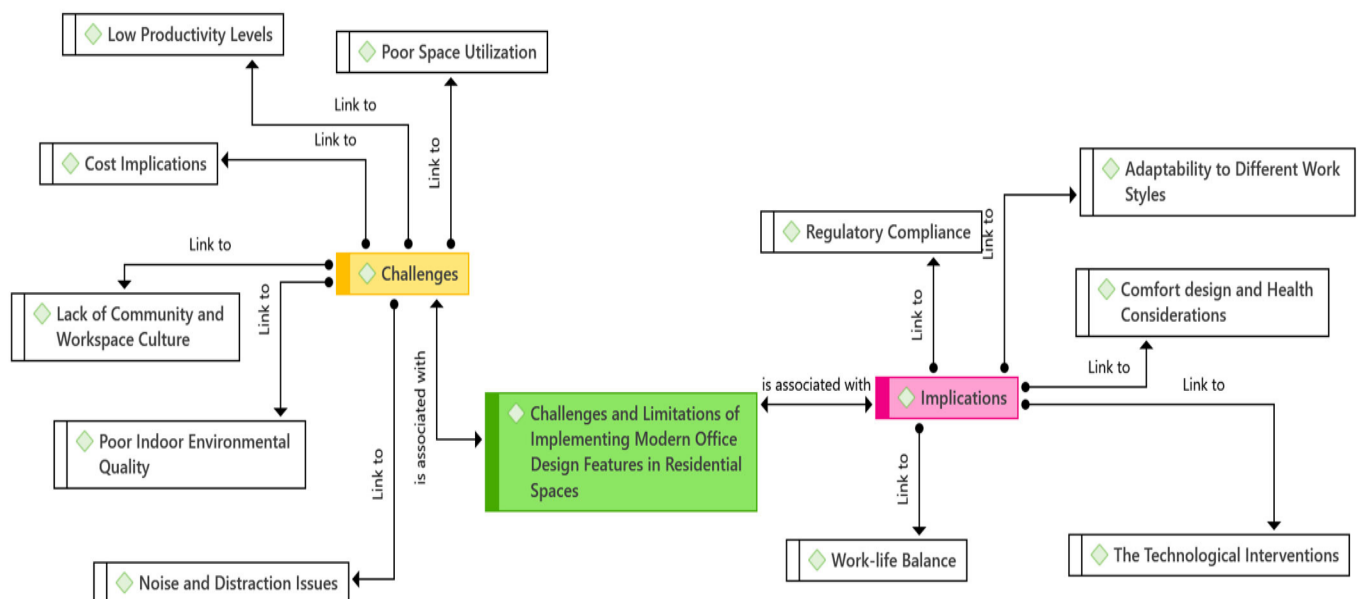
Low Productivity Levels

Poor Space Utilization

Link to

Link to

Link to

Cost Implications

Link to

Challenges

Link to

Lack of Community and Workspace Culture

Poor Indoor Environmental Quality

is associated with

Link to

Noise and Distraction Issues

Challenges and Limitations of Implementing Modern Office Design Features in Residential Spaces

is associated with

Implications

Regulatory Compliance

Link to

Link to

Adaptability to Different Work Styles

Comfort design and Health Considerations

Link to

Link to

Link to

Work-life Balance

The Technological Interventions